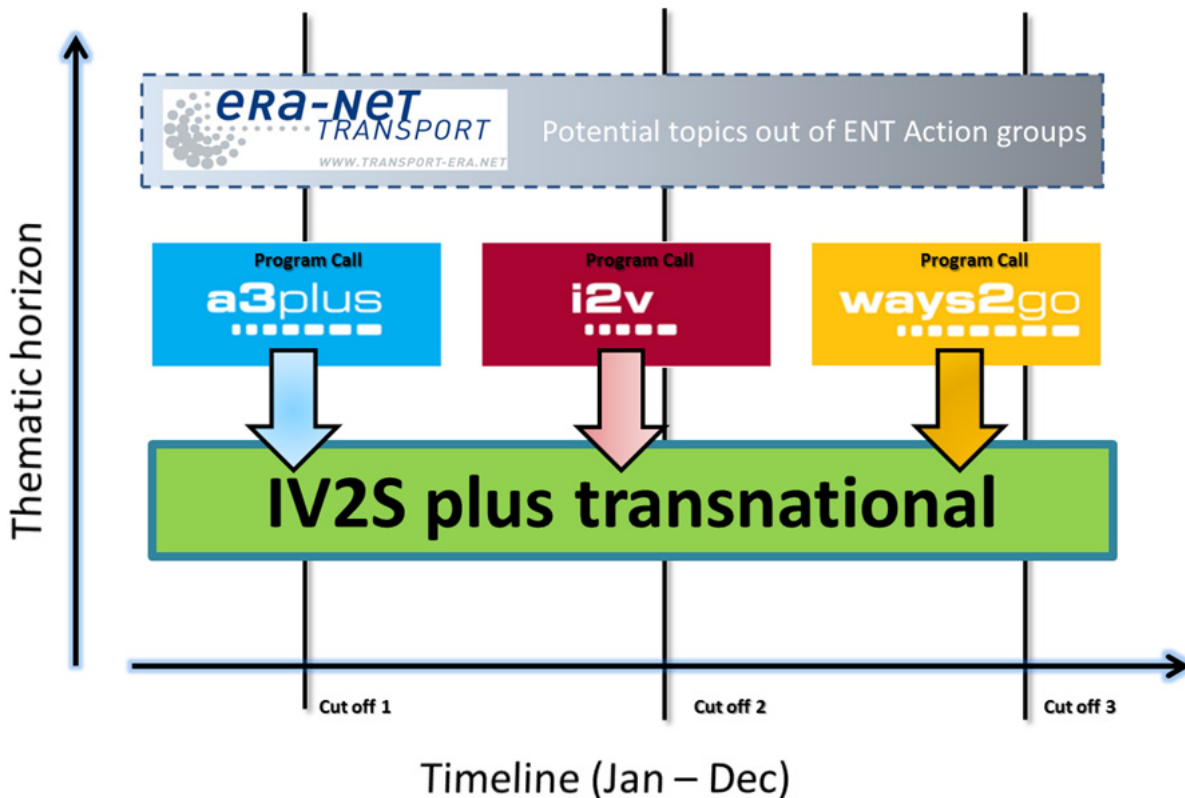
Thematic horizon

eRa-NeT TRANSPORT WWW.TRANSPORT-ERA.NET

Potential topics out of ENT Action groups

Program Call
a3plus

Program Call
i2v

Program Call
ways2go

IV2S plus transnational

Cut off 1

Cut off 2

Cut off 3

Timeline (Jan – Dec)